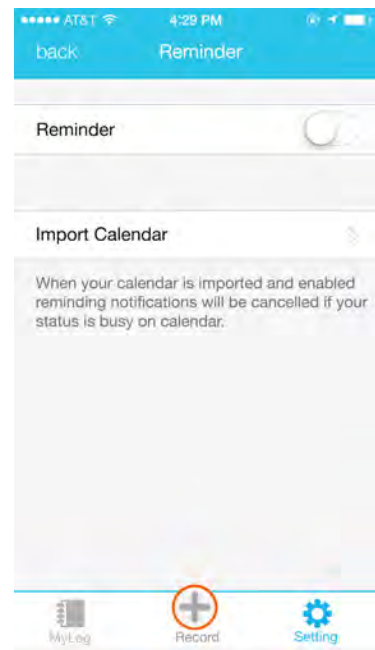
●●●●● AT&T 4:29 PM

back Reminder

Reminder

Import Calendar

When your calendar is imported and enabled reminding notifications will be cancelled if your status is busy on calendar.

MyLog Record Setting